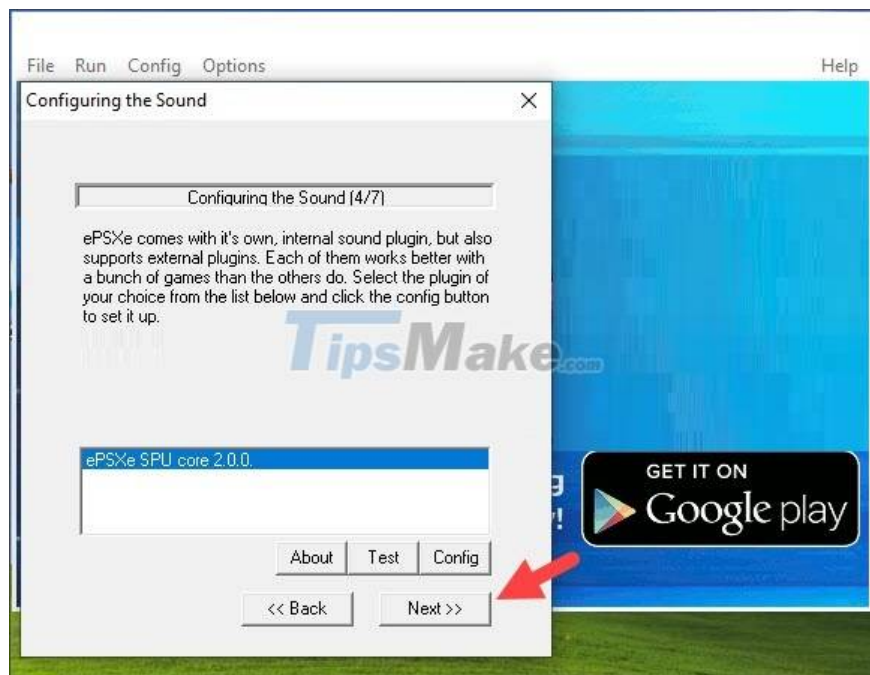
File Run Config Options

Help

Configuring the Sound

Configuring the Sound (4/7)

ePSXe comes with it's own, internal sound plugin, but also supports external plugins. Each of them works better with a bunch of games than the others do. Select the plugin of your choice from the list below and click the config button to set it up.

TipsMake.com

ePSXe SPU core 2.0.0.

About Test Config

<< Back Next >>

GET IT ON
Google play